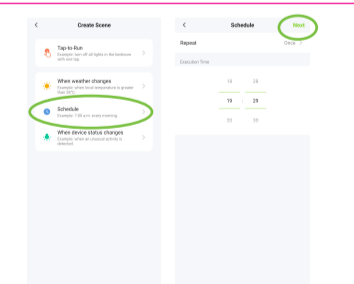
<
Create Scene

Tap-to-Run
Example: turn off all lights in the bedroom with one tap.

When weather changes
Example: when local temperature is greater than 28°C

Schedule
Example: 7:00 a.m. every morning

When device status changes
Example: when an unusual activity is detected

<
Schedule
Next

Repeat
Once >

Execution Time

18 28
19 : 29
20 30